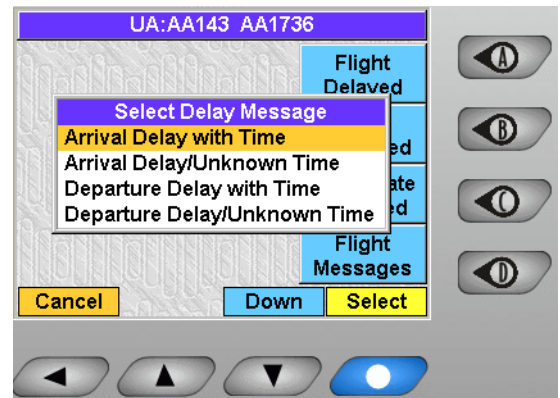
UA:AA143 AA1736

Flight Delayed

Select Delay Message
Arrival Delay with Time
Arrival Delay/Unknown Time
Departure Delay with Time
Departure Delay/Unknown Time

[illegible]ed

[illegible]ate
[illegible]ed

Flight Messages

Cancel
Down
Select

A
B
C
D